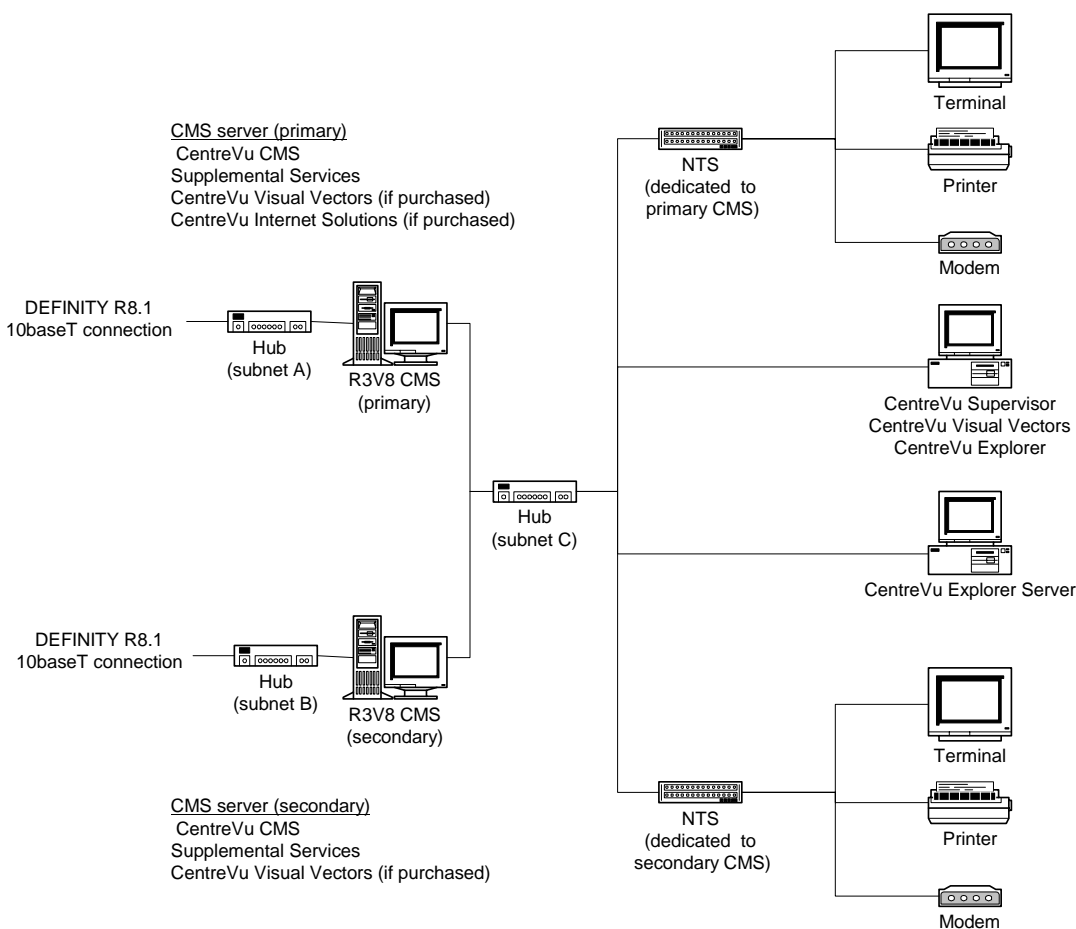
CMS server (primary)
CentreVu CMS
Supplemental Services
CentreVu Visual Vectors (if purchased)
CentreVu Internet Solutions (if purchased)

DEFINITY R8.1
10baseT connection

Hub
(subnet A)

R3V8 CMS
(primary)

NTS
(dedicated to primary CMS)

Terminal

Printer

Modem

CentreVu Supervisor
CentreVu Visual Vectors
CentreVu Explorer

Hub
(subnet C)

CentreVu Explorer Server

DEFINITY R8.1
10baseT connection

Hub
(subnet B)

R3V8 CMS
(secondary)

Terminal

Printer

NTS
(dedicated to secondary CMS)

Modem

CMS server (secondary)
CentreVu CMS
Supplemental Services
CentreVu Visual Vectors (if purchased)